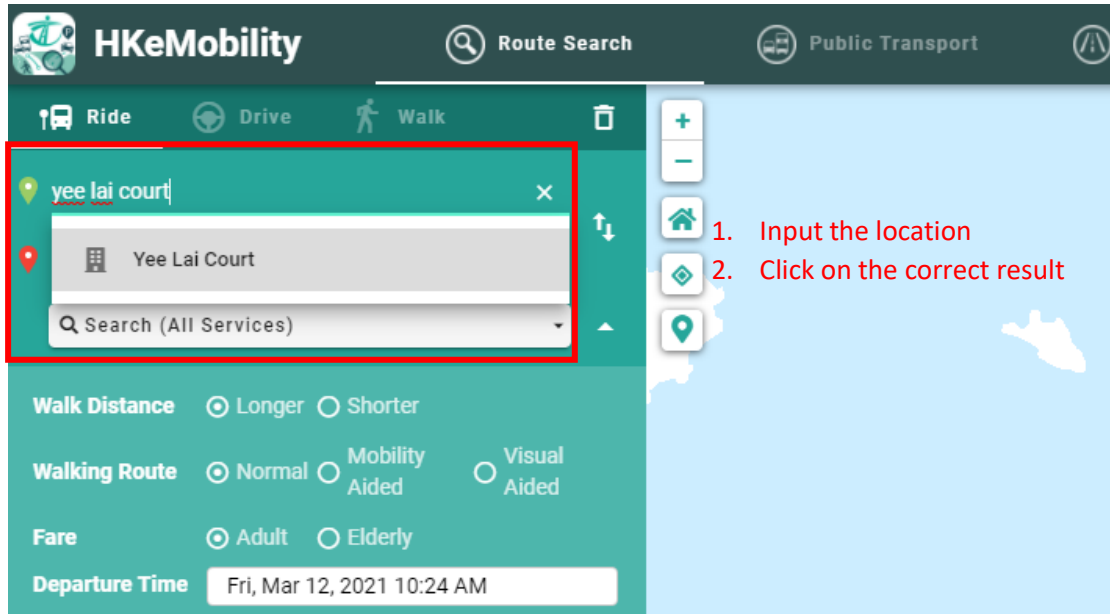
HKeMobility

Route Search

Public Transport

Ride

Drive

Walk

yee lai court

×

Yee Lai Court

Search (All Services)

+

−

1. Input the location
2. Click on the correct result

Walk Distance Longer Shorter

Walking Route Normal Mobility Aided Visual Aided

Fare Adult Elderly

Departure Time Fri, Mar 12, 2021 10:24 AM